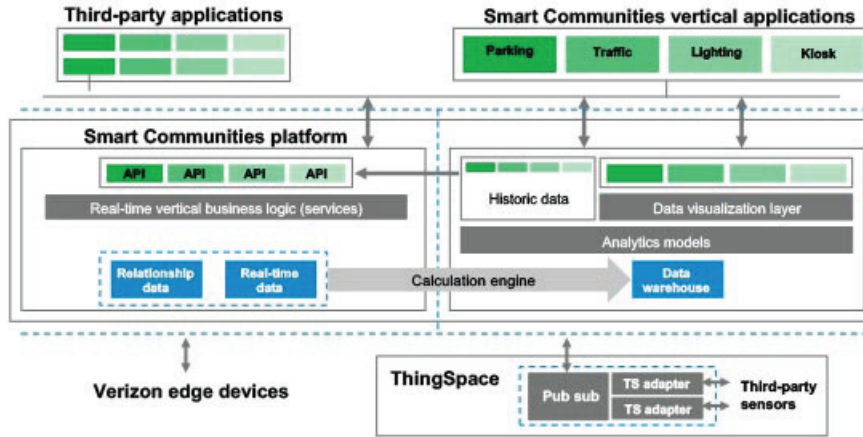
Third-party applications

Smart Communities vertical applications

Parking

Traffic

Lighting

Kiosk

Smart Communities platform

API

API

API

API

Real-time vertical business logic (services)

Historic data

Data visualization layer

Analytics models

Relationship data

Real-time data

Calculation engine

Data warehouse

Verizon edge devices

ThingSpace

Pub sub

TS adapter

TS adapter

Third-party sensors